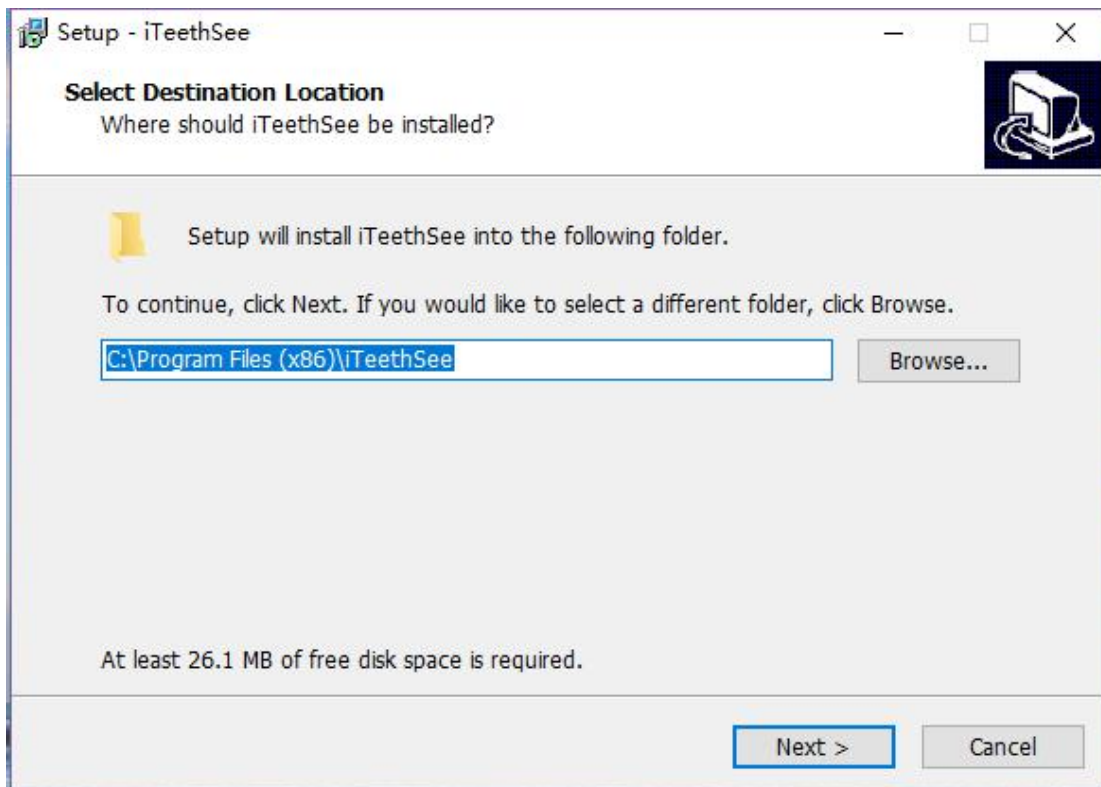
Setup - iTeethSee

Select Destination Location
Where should iTeethSee be installed?

Setup will install iTeethSee into the following folder.

To continue, click Next. If you would like to select a different folder, click Browse.

C:\Program Files (x86)\iTeethSee

Browse...

At least 26.1 MB of free disk space is required.

Next >

Cancel